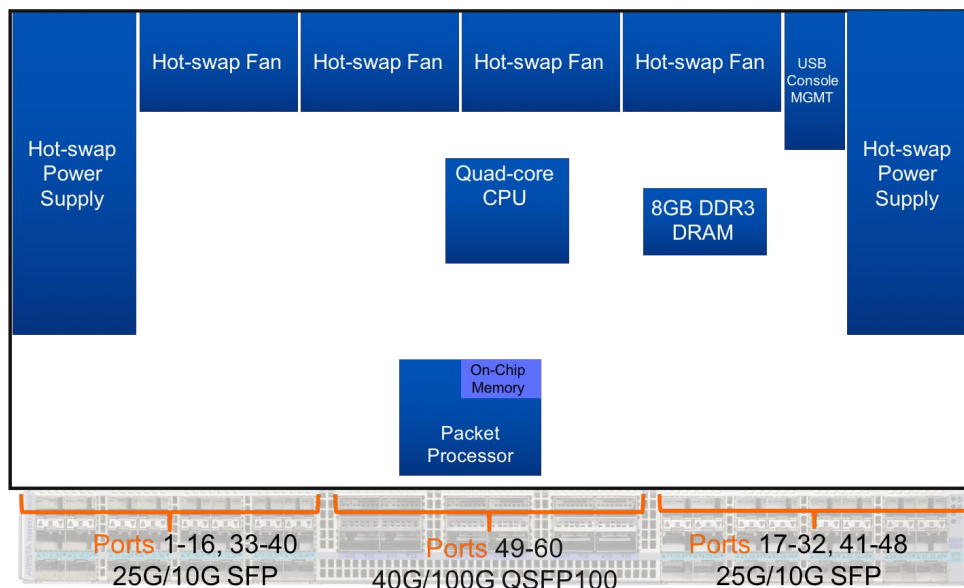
Hot-swap Power Supply

Hot-swap Fan

Hot-swap Fan

Hot-swap Fan

Hot-swap Fan

USB Console MGMT

Hot-swap Power Supply

Quad-core CPU

8GB DDR3 DRAM

On-Chip Memory

Packet Processor

Ports 1-16, 33-40
25G/10G SFP

Ports 49-60
40G/100G QSFP100

Ports 17-32, 41-48
25G/10G SFP